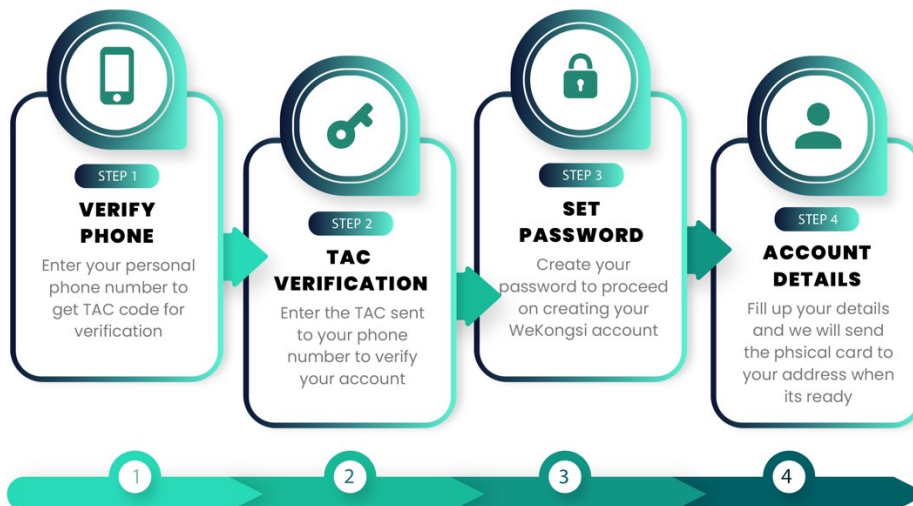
STEP 1

VERIFY PHONE

Enter your personal phone number to get TAC code for verification

STEP 2

TAC VERIFICATION

Enter the TAC sent to your phone number to verify your account

STEP 3

SET PASSWORD

Create your password to proceed on creating your WeKongsi account

STEP 4

ACCOUNT DETAILS

Fill up your details and we will send the phsical card to your address when its ready

1

2

3

4